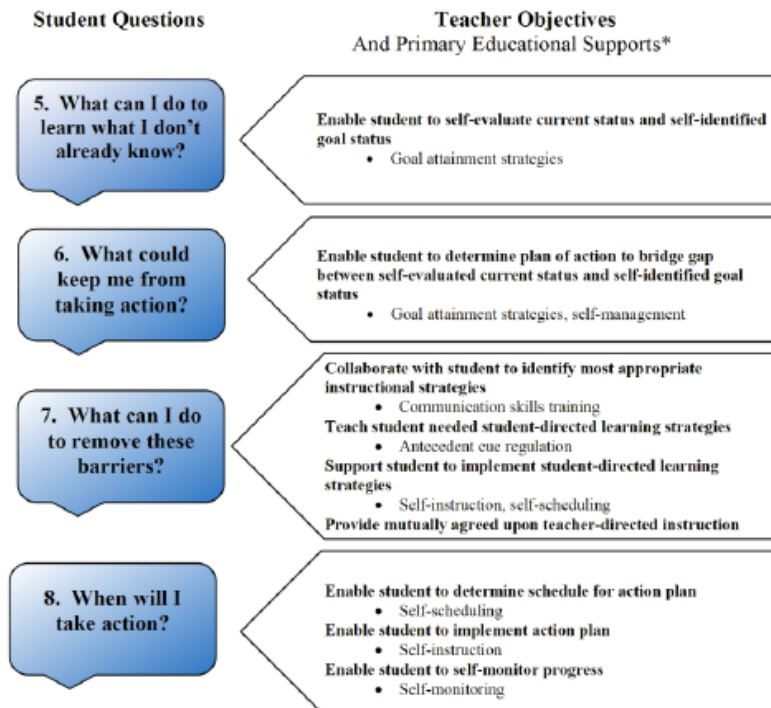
Student Questions

Teacher Objectives
And Primary Educational Supports*

5. What can I do to learn what I don't already know?

Enable student to self-evaluate current status and self-identified goal status
• Goal attainment strategies

6. What could keep me from taking action?

Enable student to determine plan of action to bridge gap between self-evaluated current status and self-identified goal status
• Goal attainment strategies, self-management

7. What can I do to remove these barriers?

Collaborate with student to identify most appropriate instructional strategies
• Communication skills training
Teach student needed student-directed learning strategies
• Antecedent cue regulation
Support student to implement student-directed learning strategies
• Self-instruction, self-scheduling
Provide mutually agreed upon teacher-directed instruction

8. When will I take action?

Enable student to determine schedule for action plan
• Self-scheduling
Enable student to implement action plan
• Self-instruction
Enable student to self-monitor progress
• Self-monitoring